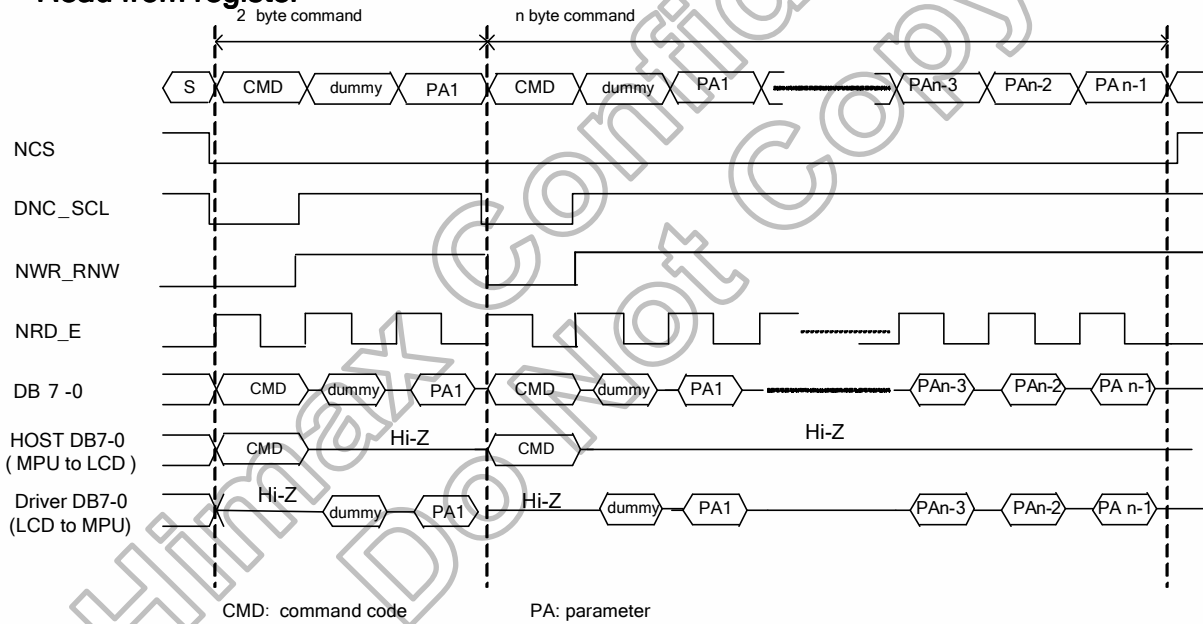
Read from register

2 byte command

n byte command

S

CMD

dummy

PA1

CMD

dummy

PA1

PAn-3

PAn-2

PA n-1

NCS

DNC_SCL

NWR_RNW

NRD_E

DB 7 -0

CMD

dummy

PA1

CMD

dummy

PA1

PAn-3

PAn-2

PA n-1

HOST DB7-0 ( MPU to LCD )

CMD

Hi-Z

CMD

Hi-Z

Driver DB7-0 (LCD to MPU)

Hi-Z

dummy

PA1

Hi-Z

dummy

PA1

PAn-3

PAn-2

PA n-1

CMD: command code

PA: parameter

Himax Confidential

Do Not Copy